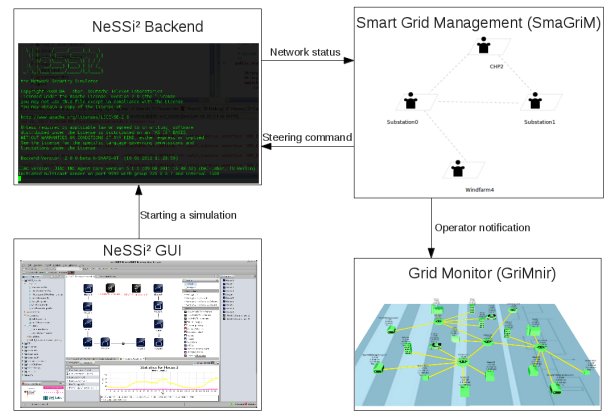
NeSSi² Backend

Network status

Steering command

Smart Grid Management (SmaGriM)

CHP2

Substation0

Substation1

Windfarm4

Starting a simulation

Operator notification

NeSSi² GUI

Grid Monitor (GriMnir)

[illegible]